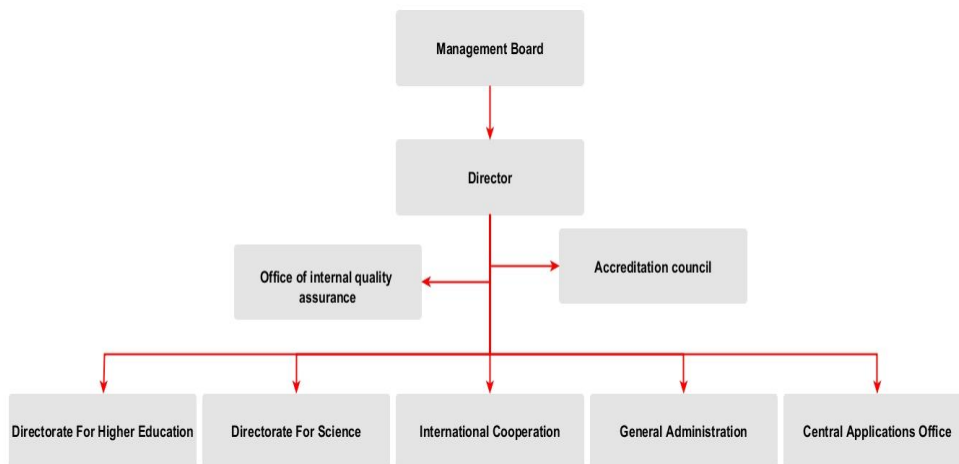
Management Board

Director

Office of internal quality assurance

Accreditation council

Directorate For Higher Education

Directorate For Science

International Cooperation

General Administration

Central Applications Office